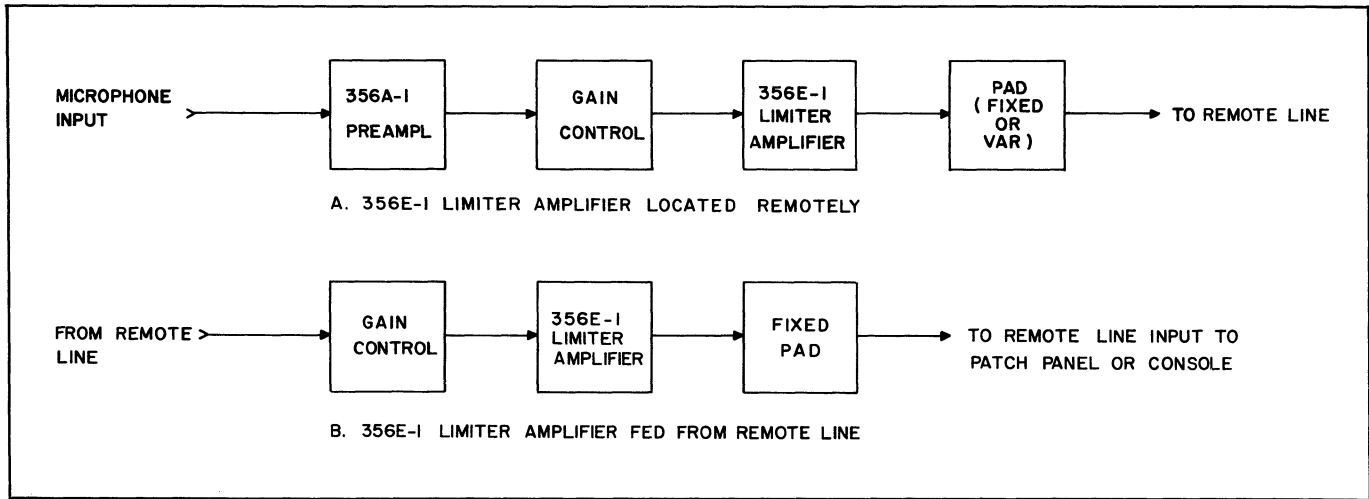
MICROPHONE INPUT

356A-1 PREAMPL

GAIN CONTROL

356E-1 LIMITER AMPLIFIER

PAD (FIXED OR VAR)

TO REMOTE LINE

A. 356E-1 LIMITER AMPLIFIER LOCATED REMOTELY

FROM REMOTE LINE

GAIN CONTROL

356E-1 LIMITER AMPLIFIER

FIXED PAD

TO REMOTE LINE INPUT TO PATCH PANEL OR CONSOLE

B. 356E-1 LIMITER AMPLIFIER FED FROM REMOTE LINE